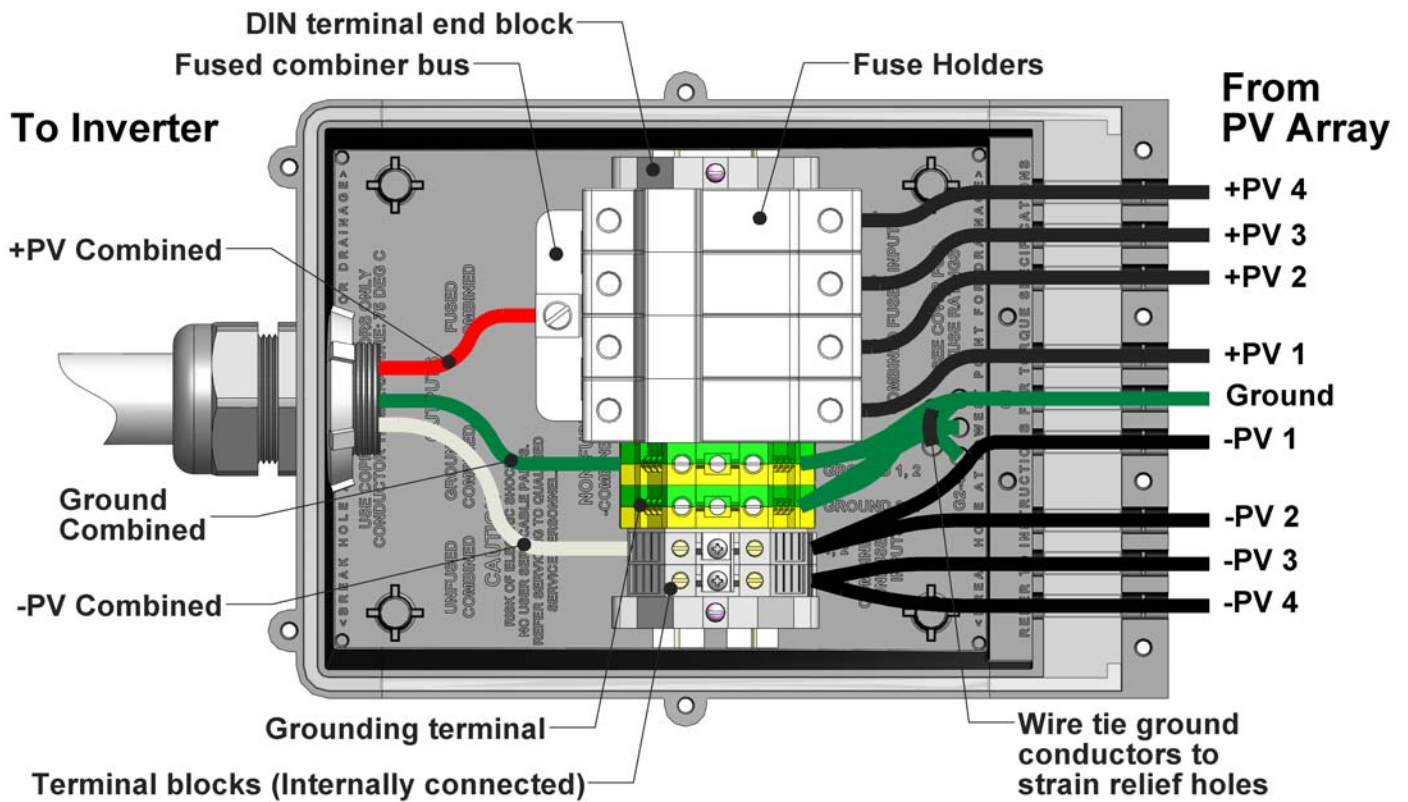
DIN terminal end block

Fused combiner bus

Fuse Holders

To Inverter

From PV Array

+PV 4

+PV 3

+PV 2

+PV 1

Ground

-PV 1

-PV 2

-PV 3

-PV 4

+PV Combined

Ground Combined

-PV Combined

Grounding terminal

Terminal blocks (Internally connected)

Wire tie ground conductors to strain relief holes

< BREAK HOLE FOR DRAINAGE >

USE COPPER CONDUCTORS ONLY

FUSED COMBINED

OUTPUTS

GROUND COMBINED

UNFUSED COMBINED

CAUTION

RISK OF ELECTRIC SHOCK

NO USER SERVICEABLE PARTS.

REFER SERVICING TO QUALIFIED SERVICE PERSONNEL

NON-FUSED -COMBINED

GROUND 1, 2

GROUND

COMBINER FUSED INPUTS

SEE COVER FOR FUSE RATINGS

INPUTS

< BREAK HOLE AT WEEP POINT FOR DRAINAGE >

REFER TO INSTRUCTIONS FOR TORQUE SPECIFICATIONS